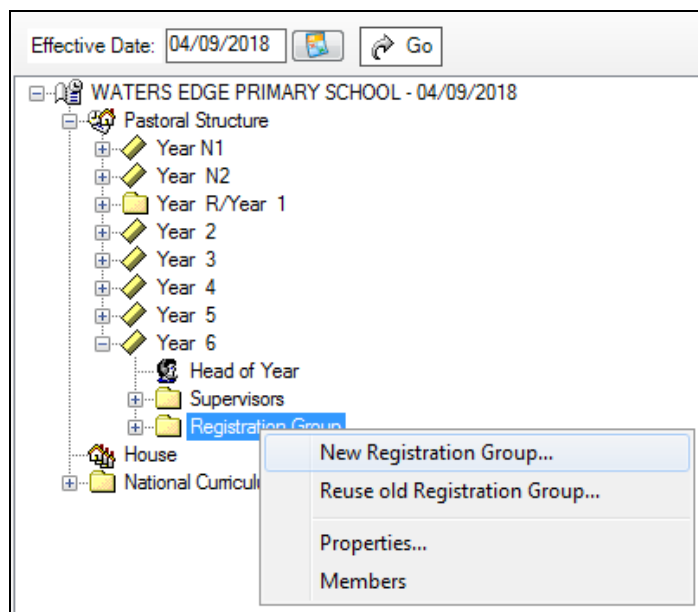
Effective Date: 04/09/2018

Go

WATERS EDGE PRIMARY SCHOOL - 04/09/2018

Pastoral Structure

Year N1

Year N2

Year R/Year 1

Year 2

Year 3

Year 4

Year 5

Year 6

Head of Year

Supervisors

Registration Group

House

National Curriculu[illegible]

New Registration Group...

Reuse old Registration Group...

Properties...

Members